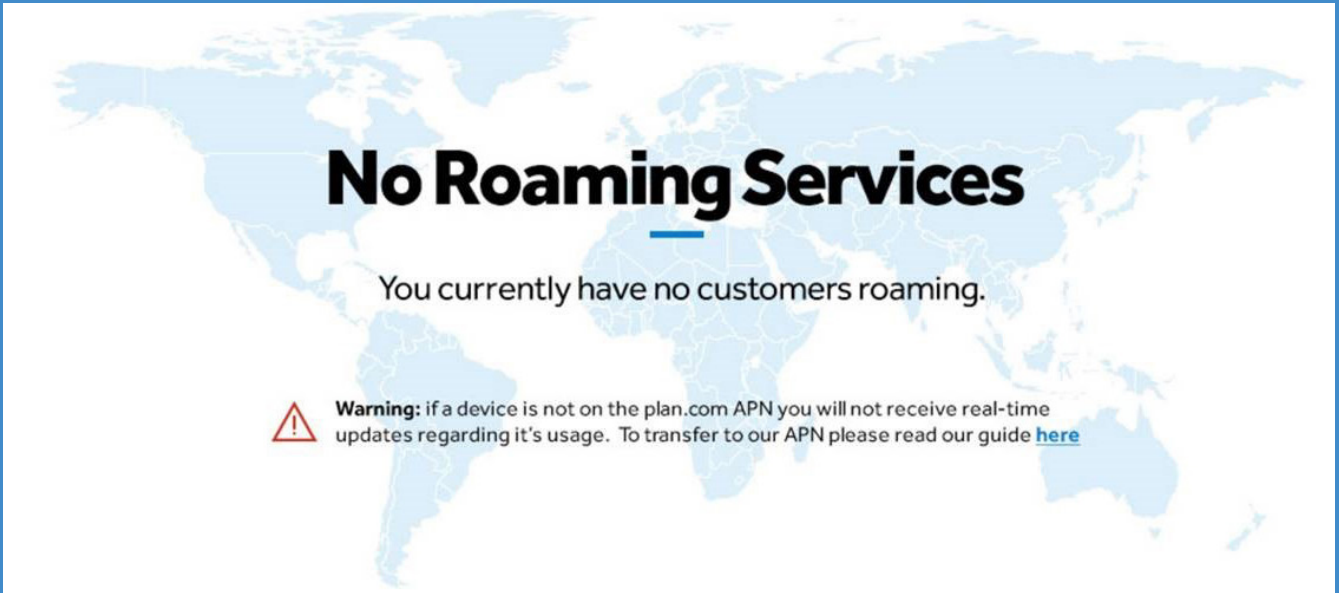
No Roaming Services

You currently have no customers roaming.

Warning: if a device is not on the plan.com APN you will not receive real-time updates regarding it's usage. To transfer to our APN please read our guide here